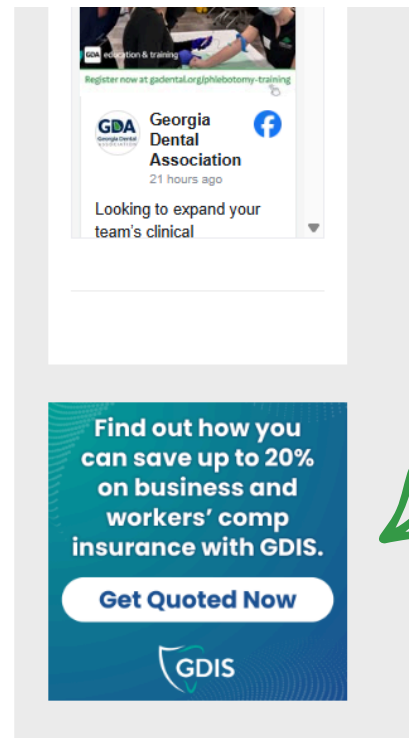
GDA education & training

Register now at gadental.org/phlebotomy-training

GDA Georgia Dental Association

Georgia Dental Association
21 hours ago

Looking to expand your team's clinical

Find out how you can save up to 20% on business and workers' comp insurance with GDIS.

Get Quoted Now

GDIS